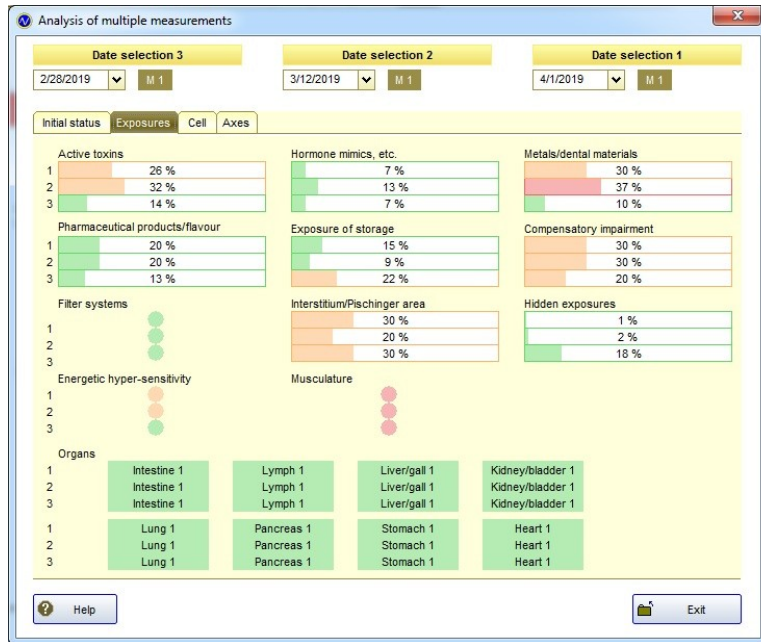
Analysis of multiple measurements

Date selection 3
2/28/2019
M 1

Date selection 2
3/12/2019
M 1

Date selection 1
4/1/2019
M 1

Initial status | Exposures | Cell | Axes

Active toxins
1 26 %
2 32 %
3 14 %

Hormone mimics, etc.
7 %
13 %
7 %

Metals/dental materials
30 %
37 %
10 %

Pharmaceutical products/flavour
1 20 %
2 20 %
3 13 %

Exposure of storage
15 %
9 %
22 %

Compensatory impairment
30 %
30 %
20 %

Filter systems
1
2
3

Interstitium/Pischinger area
30 %
20 %
30 %

Hidden exposures
1 %
2 %
18 %

Energetic hyper-sensitivity
1
2
3

Musculature

Organs
1 Intestine 1 Lymph 1 Liver/gall 1 Kidney/bladder 1
2 Intestine 1 Lymph 1 Liver/gall 1 Kidney/bladder 1
3 Intestine 1 Lymph 1 Liver/gall 1 Kidney/bladder 1

1 Lung 1 Pancreas 1 Stomach 1 Heart 1
2 Lung 1 Pancreas 1 Stomach 1 Heart 1
3 Lung 1 Pancreas 1 Stomach 1 Heart 1

Help

Exit